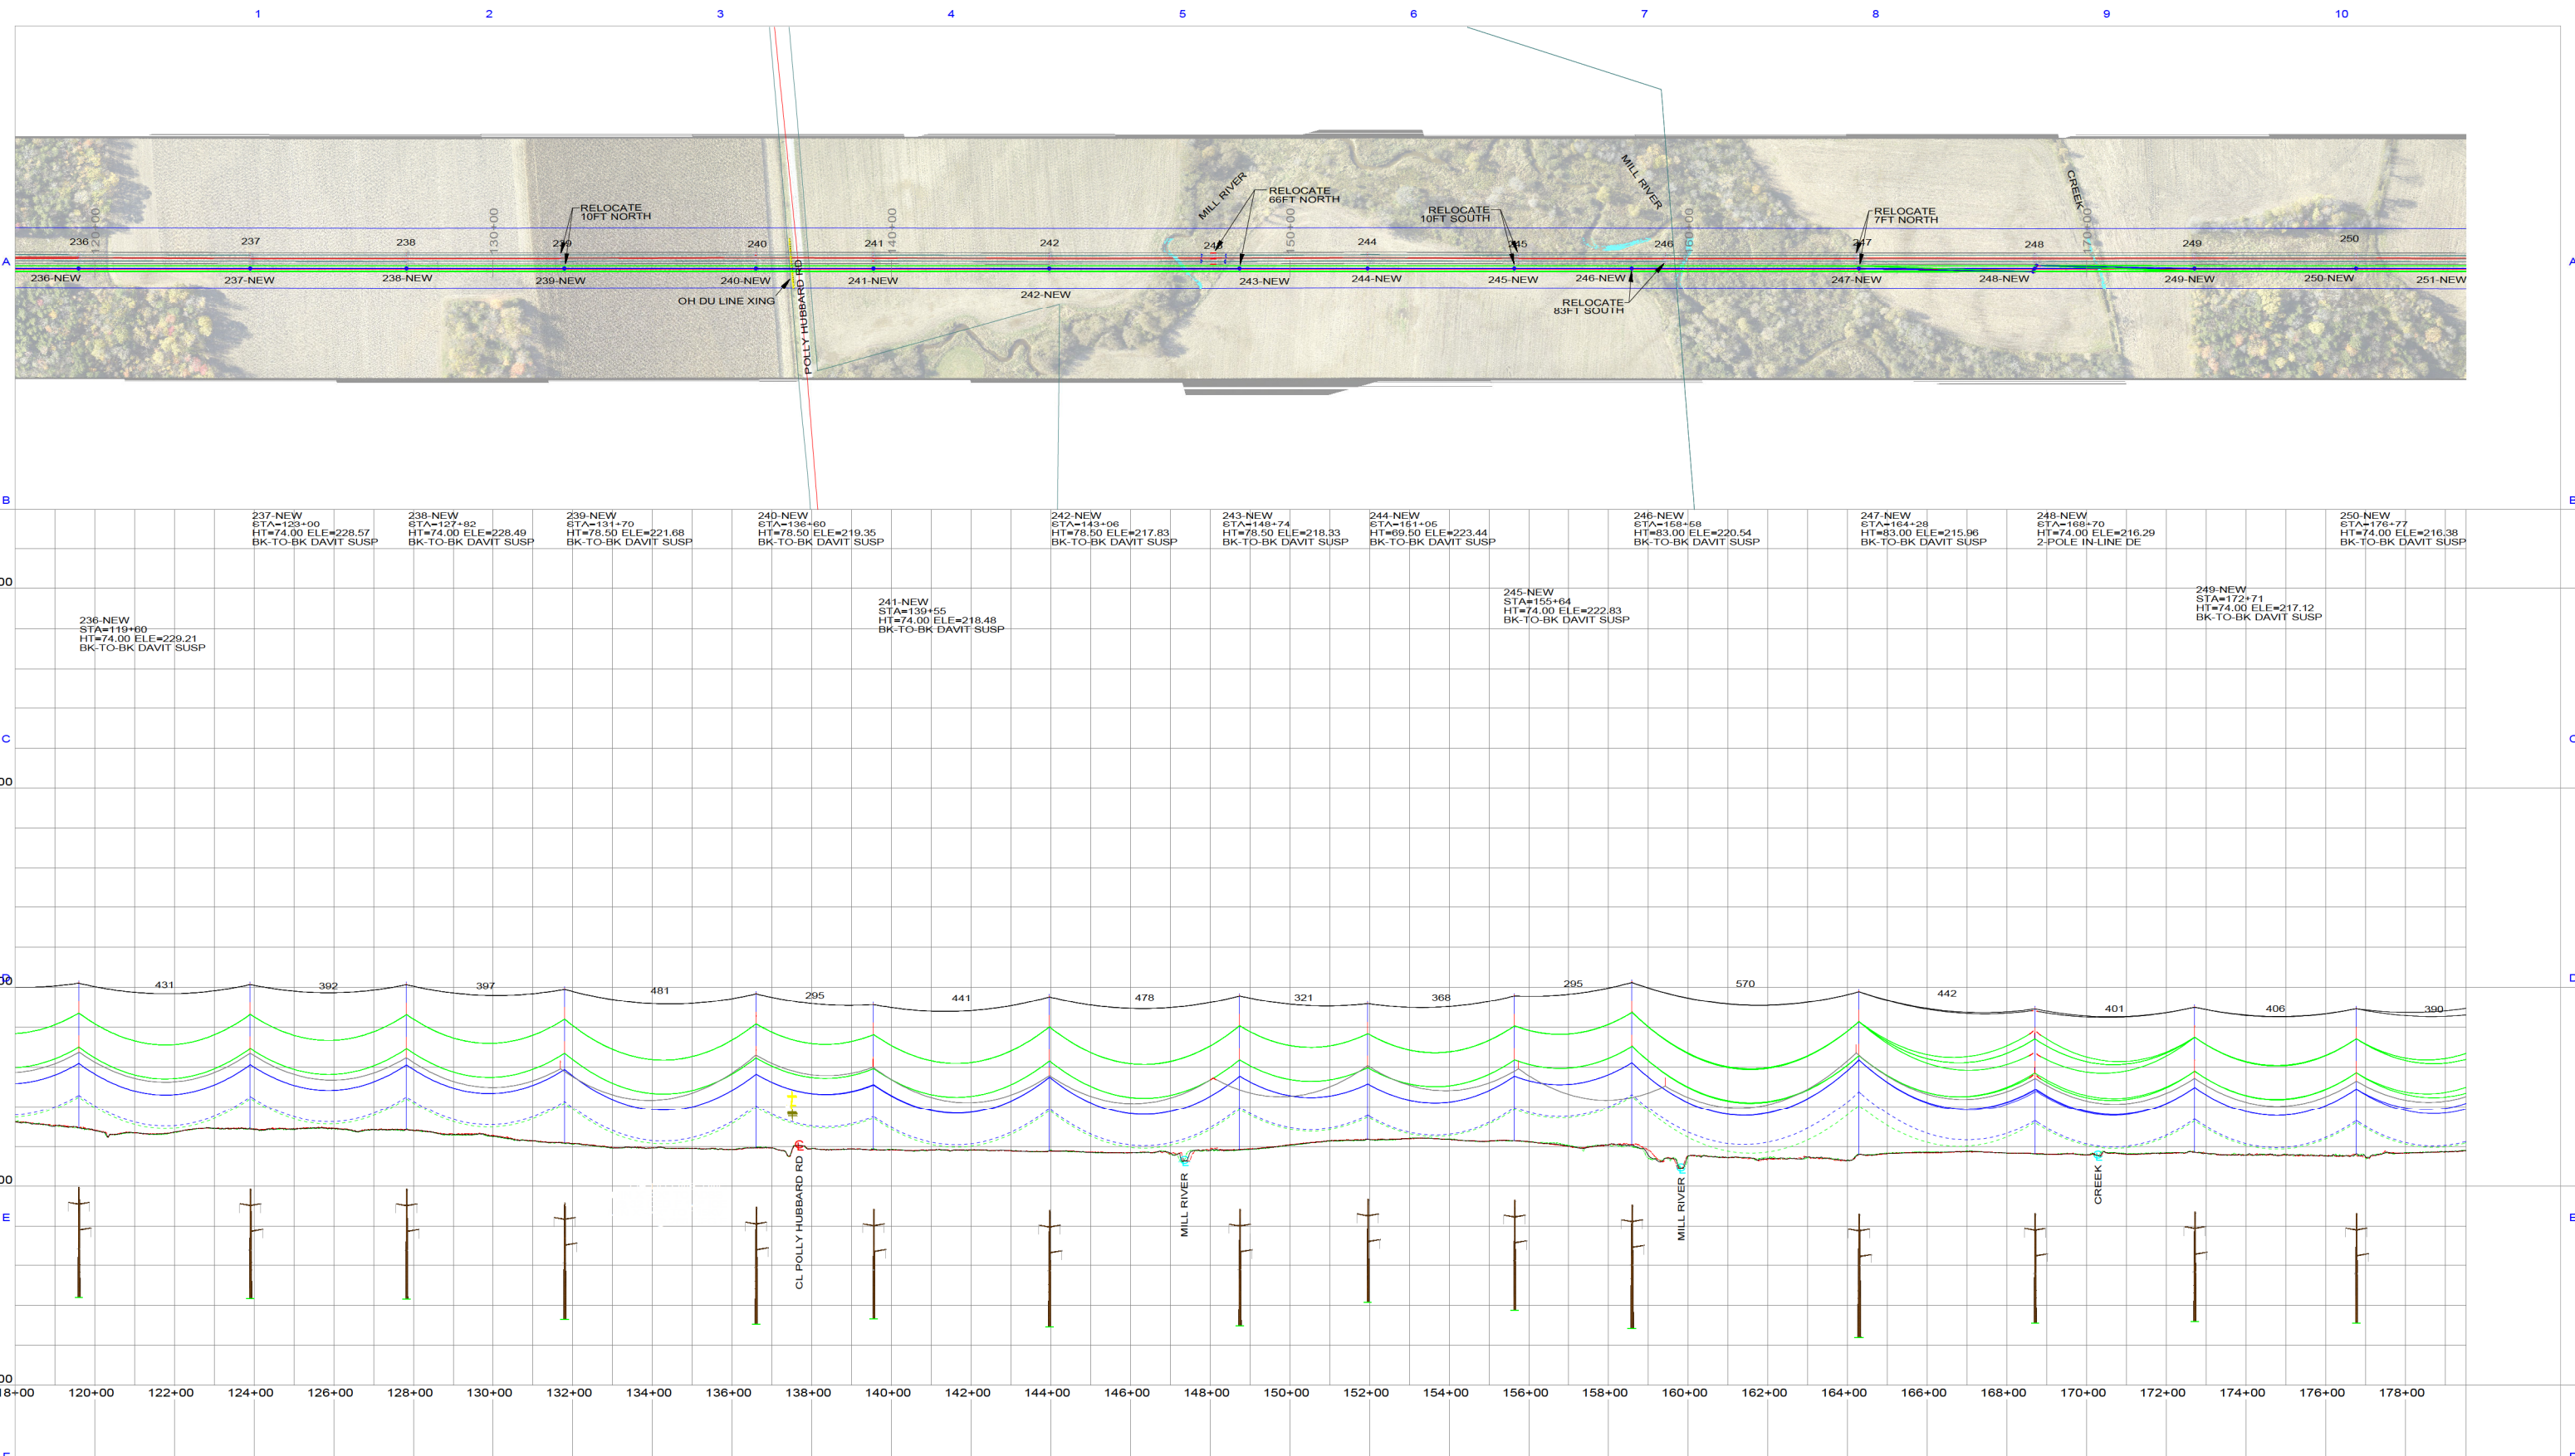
1 2 3 4 5 6 7 8 9 10

A

RELOCATE 10FT NORTH

RELOCATE 66FT NORTH

MILL RIVER

RELOCATE 10FT SOUTH

MILL RIVER

RELOCATE 7FT NORTH

CREEK

120+00 130+00 140+00 150+00 160+00 170+00

236 237 238 239 240 241 242 243 244 245 246 247 248 249 250

236-NEW 237-NEW 238-NEW 239-NEW 240-NEW 241-NEW 242-NEW 243-NEW 244-NEW 245-NEW 246-NEW 247-NEW 248-NEW 249-NEW 250-NEW 251-NEW

OH DU LINE XING

POLLY HUBBARD RD

RELOCATE 83FT SOUTH

B

237-NEW
STA=123+00
HT=74.00 ELE=228.57
BK-TO-BK DAVIT SUSP

238-NEW
STA=127+82
HT=74.00 ELE=228.49
BK-TO-BK DAVIT SUSP

239-NEW
STA=131+70
HT=78.50 ELE=221.68
BK-TO-BK DAVIT SUSP

240-NEW
STA=136+60
HT=78.50 ELE=219.35
BK-TO-BK DAVIT SUSP

242-NEW
STA=143+06
HT=78.50 ELE=217.83
BK-TO-BK DAVIT SUSP

243-NEW
STA=148+74
HT=78.50 ELE=218.33
BK-TO-BK DAVIT SUSP

244-NEW
STA=151+05
HT=69.50 ELE=223.44
BK-TO-BK DAVIT SUSP

246-NEW
STA=158+58
HT=83.00 ELE=220.54
BK-TO-BK DAVIT SUSP

247-NEW
STA=164+28
HT=83.00 ELE=215.96
BK-TO-BK DAVIT SUSP

248-NEW
STA=168+70
HT=74.00 ELE=216.29
2-POLE IN-LINE DE

250-NEW
STA=176+77
HT=74.00 ELE=216.38
BK-TO-BK DAVIT SUSP

00

236-NEW
STA=119+60
HT=74.00 ELE=229.21
BK-TO-BK DAVIT SUSP

241-NEW
STA=139+55
HT=74.00 ELE=218.48
BK-TO-BK DAVIT SUSP

245-NEW
STA=155+64
HT=74.00 ELE=222.83
BK-TO-BK DAVIT SUSP

249-NEW
STA=172+71
HT=74.00 ELE=217.12
BK-TO-BK DAVIT SUSP

C

00

D

431 392 397 481 295 441 478 321 368 295 570 442 401 406 390

00

E

CL POLLY HUBBARD RD

MILL RIVER

MILL RIVER

CREEK

00

18+00 120+00 122+00 124+00 126+00 128+00 130+00 132+00 134+00 136+00 138+00 140+00 142+00 144+00 146+00 148+00 150+00 152+00 154+00 156+00 158+00 160+00 162+00 164+00 166+00 168+00 170+00 172+00 174+00 176+00 178+00